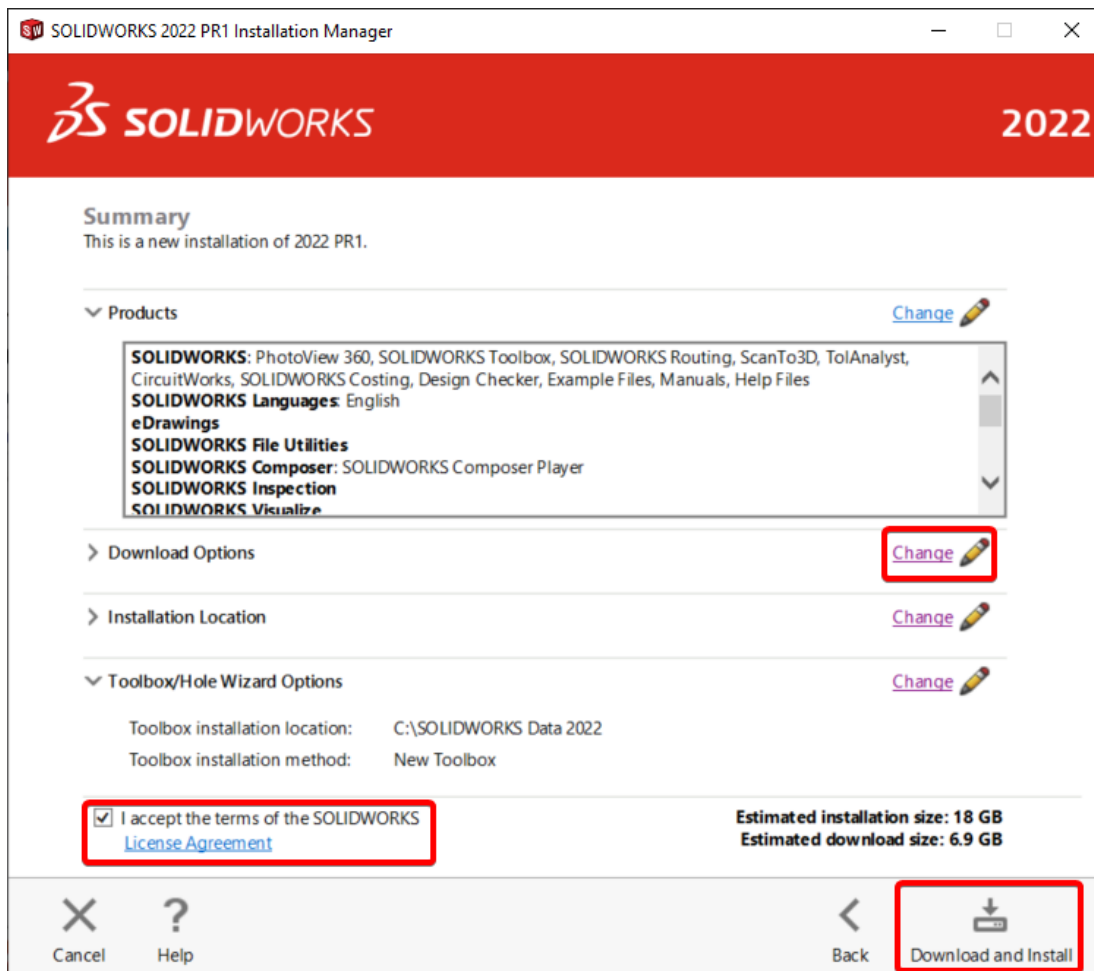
SOLIDWORKS 2022 PR1 Installation Manager

SOLIDWORKS

2022

Summary
This is a new installation of 2022 PR1.

Products

Change

SOLIDWORKS: PhotoView 360, SOLIDWORKS Toolbox, SOLIDWORKS Routing, ScanTo3D, TolAnalyst, CircuitWorks, SOLIDWORKS Costing, Design Checker, Example Files, Manuals, Help Files
SOLIDWORKS Languages: English
eDrawings
SOLIDWORKS File Utilities
SOLIDWORKS Composer: SOLIDWORKS Composer Player
SOLIDWORKS Inspection
SOLIDWORKS Visualize

Download Options

Change

Installation Location

Change

Toolbox/Hole Wizard Options

Change

Toolbox installation location: C:\SOLIDWORKS Data 2022
Toolbox installation method: New Toolbox

I accept the terms of the SOLIDWORKS License Agreement

Estimated installation size: 18 GB
Estimated download size: 6.9 GB

Cancel

Help

Back

Download and Install